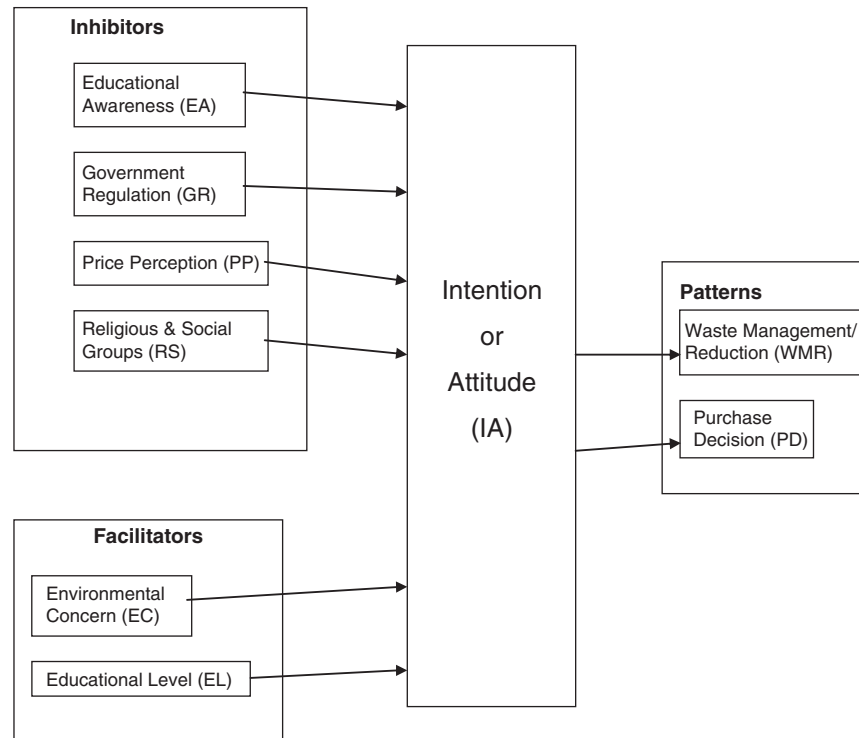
Inhibitors

Educational Awareness (EA)

Government Regulation (GR)

Price Perception (PP)

Religious & Social Groups (RS)

Intention or Attitude (IA)

Patterns

Waste Management/ Reduction (WMR)

Purchase Decision (PD)

Facilitators

Environmental Concern (EC)

Educational Level (EL)